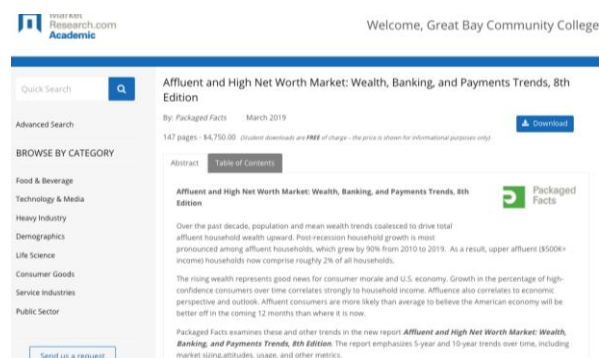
Market Research.com Academic

Welcome, Great Bay Community College

Quick Search

Advanced Search

BROWSE BY CATEGORY

Food & Beverage
Technology & Media
Heavy Industry
Demographics
Life Science
Consumer Goods
Service Industries
Public Sector

Send us a request

Affluent and High Net Worth Market: Wealth, Banking, and Payments Trends, 8th Edition

By: Packaged Facts March 2019

147 pages - $4,750.00 (Student downloads are FREE of charge – the price is shown for informational purposes only)

Download

Abstract Table of Contents

Affluent and High Net Worth Market: Wealth, Banking, and Payments Trends, 8th Edition

Packaged Facts

Over the past decade, population and mean wealth trends coalesced to drive total affluent household wealth upward. Post-recession household growth is most pronounced among affluent households, which grew by 90% from 2010 to 2019. As a result, upper affluent ($500K+ income) households now comprise roughly 2% of all households.

The rising wealth represents good news for consumer morale and U.S. economy. Growth in the percentage of high-confidence consumers over time correlates strongly to household income. Affluence also correlates to economic perspective and outlook. Affluent consumers are more likely than average to believe the American economy will be better off in the coming 12 months than where it is now.

Packaged Facts examines these and other trends in the new report Affluent and High Net Worth Market: Wealth, Banking, and Payments Trends, 8th Edition. The report emphasizes 5-year and 10-year trends over time, including market sizing,attitudes, usage, and other metrics.